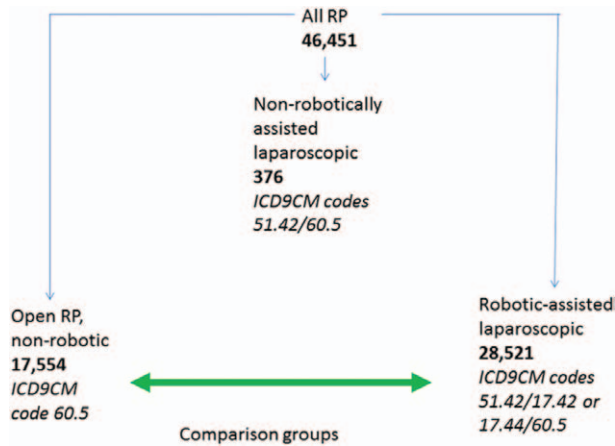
All RP
46,451

Non-robotically assisted laparoscopic
376
ICD9CM codes 51.42/60.5

Open RP, non-robotic
17,554
ICD9CM code 60.5

Robotic-assisted laparoscopic
28,521
ICD9CM codes 51.42/17.42 or 17.44/60.5

Comparison groups